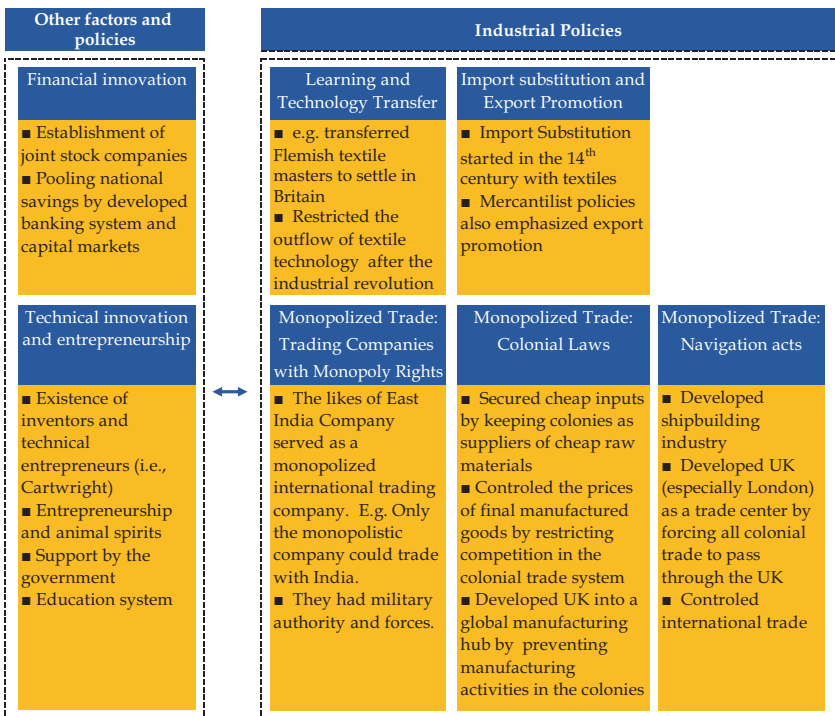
Other factors and policies

Industrial Policies

Financial innovation

■ Establishment of joint stock companies
■ Pooling national savings by developed banking system and capital markets

Learning and Technology Transfer

■ e.g. transferred Flemish textile masters to settle in Britain
■ Restricted the outflow of textile technology after the industrial revolution

Import substitution and Export Promotion

■ Import Substitution started in the $14^{th}$ century with textiles
■ Mercantilist policies also emphasized export promotion

Technical innovation and entrepreneurship

■ Existence of inventors and technical entrepreneurs (i.e., Cartwright)
■ Entrepreneurship and animal spirits
■ Support by the government
■ Education system

Monopolized Trade: Trading Companies with Monopoly Rights

■ The likes of East India Company served as a monopolized international trading company. E.g. Only the monopolistic company could trade with India.
■ They had military authority and forces.

Monopolized Trade: Colonial Laws

■ Secured cheap inputs by keeping colonies as suppliers of cheap raw materials
■ Controled the prices of final manufactured goods by restricting competition in the colonial trade system
■ Developed UK into a global manufacturing hub by preventing manufacturing activities in the colonies

Monopolized Trade: Navigation acts

■ Developed shipbuilding industry
■ Developed UK (especially London) as a trade center by forcing all colonial trade to pass through the UK
■ Controled international trade